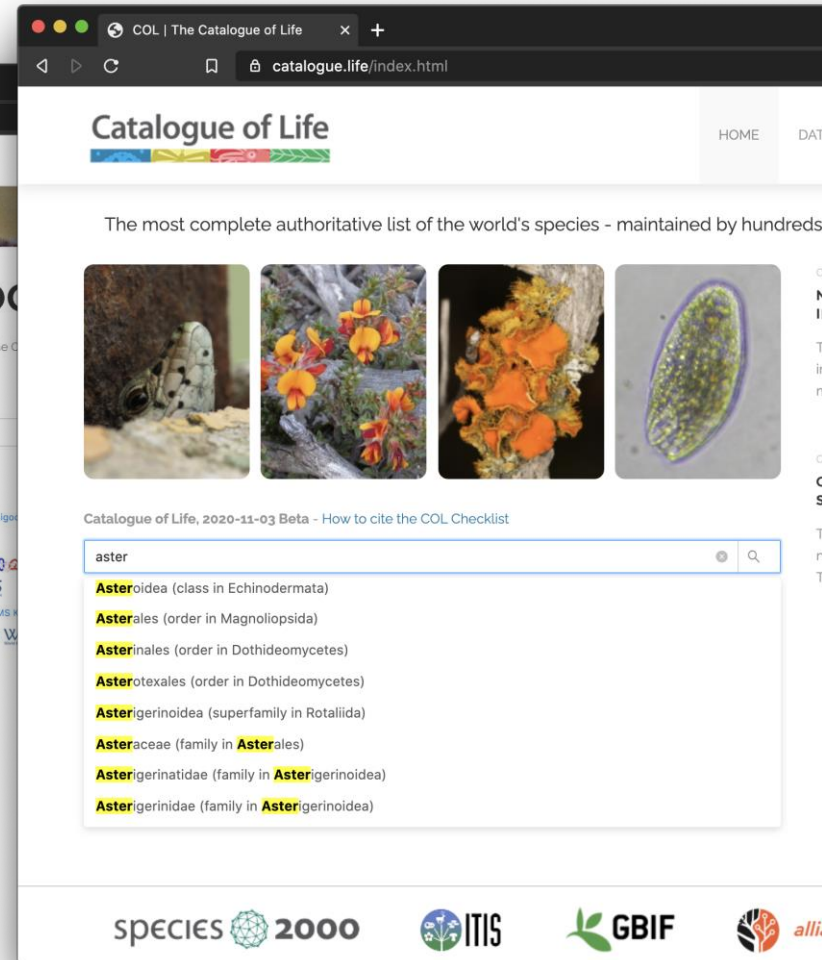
COL | The Catalogue of Life ×
+
catalogue.life/index.html

Catalogue of Life

HOME DAT

The most complete authoritative list of the world's species - maintained by hundreds

Catalogue of Life, 2020-11-03 Beta - How to cite the COL Checklist

aster

Asteroidea (class in Echinodermata)
Asterales (order in Magnoliopsida)
Asterinales (order in Dothideomycetes)
Asterotexales (order in Dothideomycetes)
Asterigerinoidea (superfamily in Rotaliida)
Asteraceae (family in Asterales)
Asterigerinatidae (family in Asterigerinoidea)
Asterigerinidae (family in Asterigerinoidea)

species 2000 ITIS GBIF alli